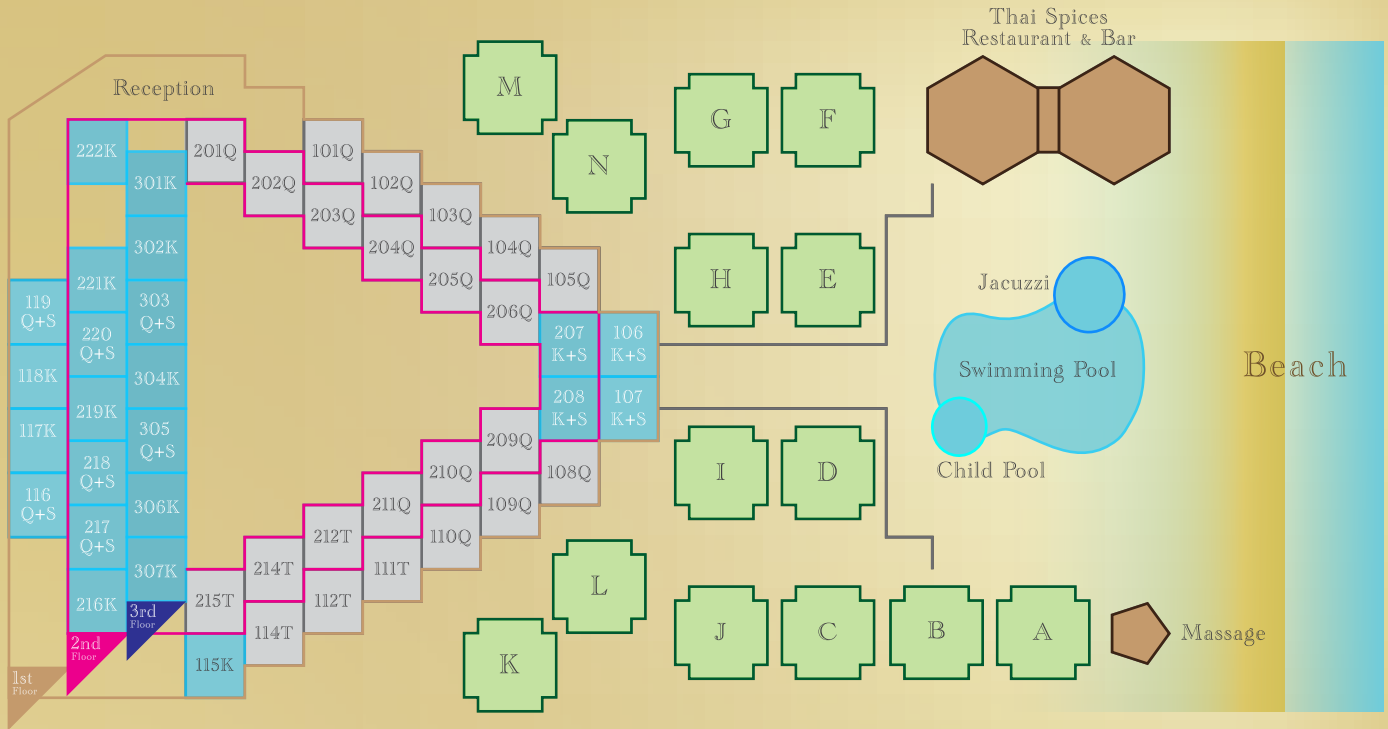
Thai Spices
Restaurant & Bar

Reception

222K
201Q
101Q
301K
202Q
102Q
203Q
103Q
302K
204Q
104Q
221K
205Q
105Q
119 Q+S
303 Q+S
206Q
220 Q+S
207 K+S
106 K+S
118K
304K
208 K+S
107 K+S
219K
117K
305 Q+S
209Q
218 Q+S
210Q
108Q
116 Q+S
306K
211Q
109Q
217 Q+S
212T
110Q
307K
214T
111T
216K
215T
112T
3rd Floor
2nd Floor
114T
115K
1st Floor

M
N
G
F
H
E
I
D
L
K
J
C
B
A

Jacuzzi
Swimming Pool
Child Pool
Beach
Massage